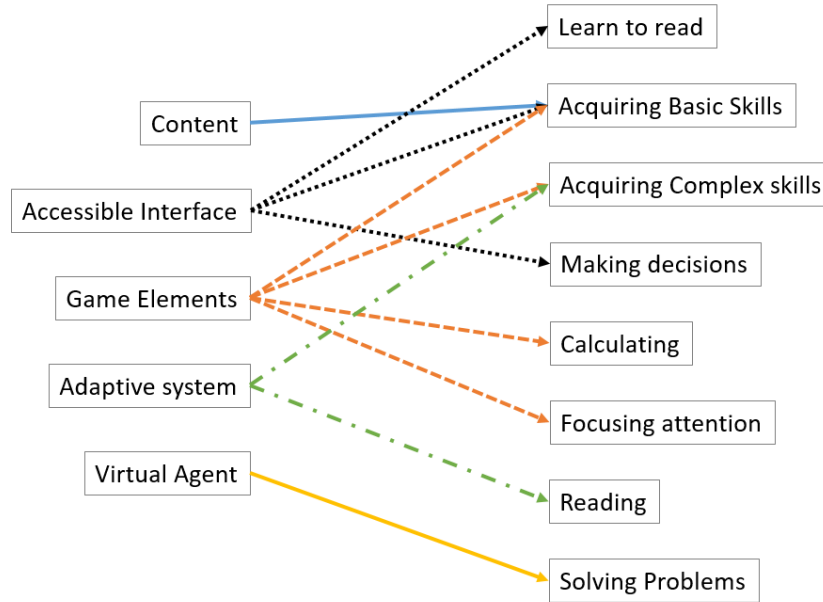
Content

Accessible Interface

Game Elements

Adaptive system

Virtual Agent

Learn to read

Acquiring Basic Skills

Acquiring Complex skills

Making decisions

Calculating

Focusing attention

Reading

Solving Problems